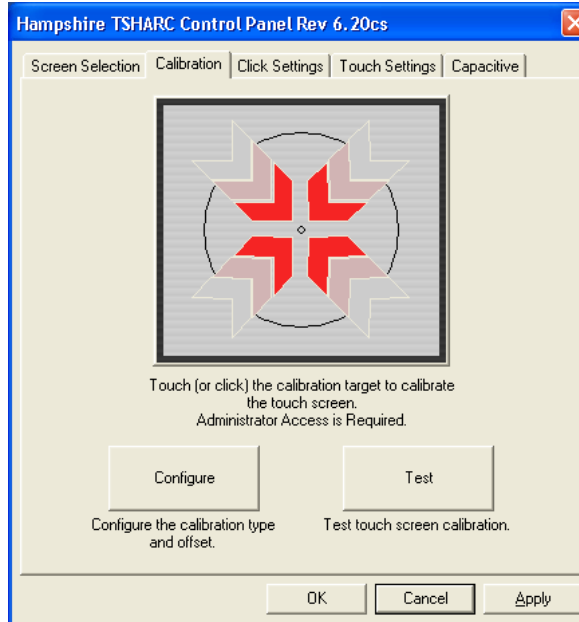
Hampshire TSHARC Control Panel Rev 6.20cs

Screen Selection | Calibration | Click Settings | Touch Settings | Capacitive

Touch (or click) the calibration target to calibrate the touch screen.
Administrator Access is Required.

Configure

Test

Configure the calibration type and offset.

Test touch screen calibration.

OK

Cancel

Apply